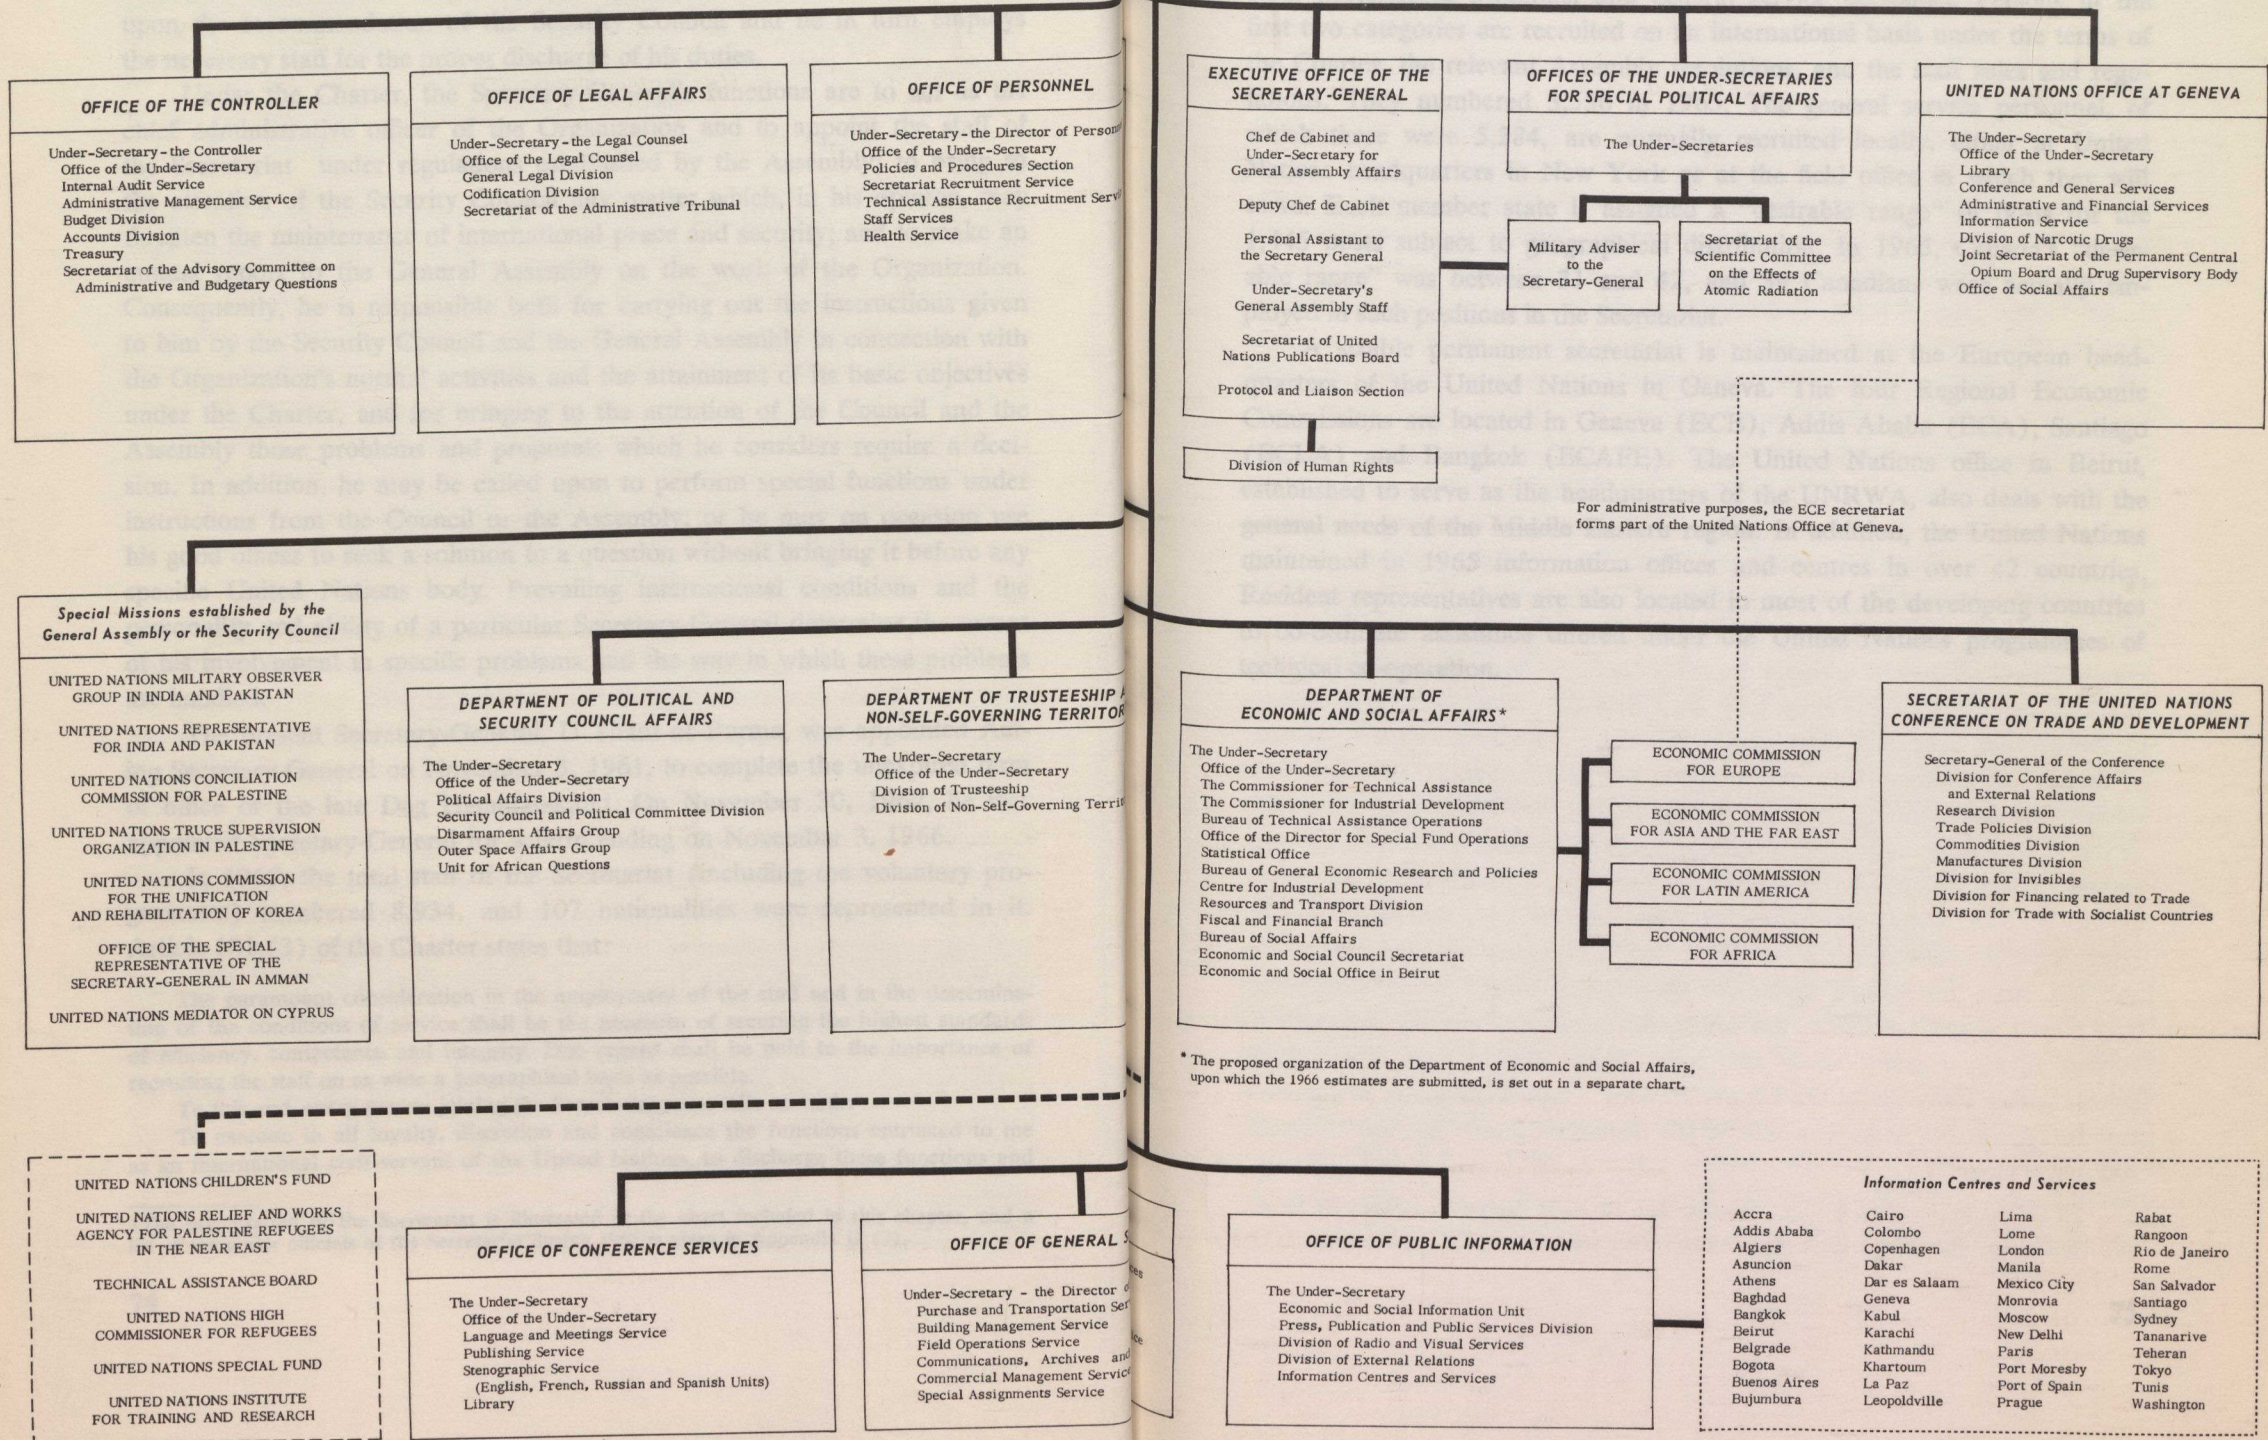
OFFICE OF THE CONTROLLER

Under-Secretary - the Controller
Office of the Under-Secretary
Internal Audit Service
Administrative Management Service
Budget Division
Accounts Division
Treasury
Secretariat of the Advisory Committee on Administrative and Budgetary Questions

OFFICE OF LEGAL AFFAIRS

Under-Secretary - the Legal Counsel
Office of the Legal Counsel
General Legal Division
Codification Division
Secretariat of the Administrative Tribunal

OFFICE OF PERSONNEL

Under-Secretary - the Director of Person
Office of the Under-Secretary
Policies and Procedures Section
Secretariat Recruitment Service
Technical Assistance Recruitment Serv
Staff Services
Health Service

EXECUTIVE OFFICE OF THE SECRETARY-GENERAL

Chef de Cabinet and Under-Secretary for General Assembly Affairs
Deputy Chef de Cabinet
Personal Assistant to the Secretary General
Under-Secretary's General Assembly Staff
Secretariat of United Nations Publications Board
Protocol and Liaison Section

Division of Human Rights

OFFICES OF THE UNDER-SECRETARIES FOR SPECIAL POLITICAL AFFAIRS

The Under-Secretaries

Military Adviser to the Secretary-General

Secretariat of the Scientific Committee on the Effects of Atomic Radiation

UNITED NATIONS OFFICE AT GENEVA

The Under-Secretary
Office of the Under-Secretary
Library
Conference and General Services
Administrative and Financial Services
Information Service
Division of Narcotic Drugs
Joint Secretariat of the Permanent Central Opium Board and Drug Supervisory Body
Office of Social Affairs

For administrative purposes, the ECE secretariat forms part of the United Nations Office at Geneva.

Special Missions established by the General Assembly or the Security Council

UNITED NATIONS MILITARY OBSERVER GROUP IN INDIA AND PAKISTAN
UNITED NATIONS REPRESENTATIVE FOR INDIA AND PAKISTAN
UNITED NATIONS CONCILIATION COMMISSION FOR PALESTINE
UNITED NATIONS TRUCE SUPERVISION ORGANIZATION IN PALESTINE
UNITED NATIONS COMMISSION FOR THE UNIFICATION AND REHABILITATION OF KOREA
OFFICE OF THE SPECIAL REPRESENTATIVE OF THE SECRETARY-GENERAL IN AMMAN
UNITED NATIONS MEDIATOR ON CYPRUS

DEPARTMENT OF POLITICAL AND SECURITY COUNCIL AFFAIRS

The Under-Secretary
Office of the Under-Secretary
Political Affairs Division
Security Council and Political Committee Division
Disarmament Affairs Group
Outer Space Affairs Group
Unit for African Questions

DEPARTMENT OF TRUSTEESHIP A NON-SELF-GOVERNING TERRITOR

The Under-Secretary
Office of the Under-Secretary
Division of Trusteeship
Division of Non-Self-Governing Territ

DEPARTMENT OF ECONOMIC AND SOCIAL AFFAIRS*

The Under-Secretary
Office of the Under-Secretary
The Commissioner for Technical Assistance
The Commissioner for Industrial Development
Bureau of Technical Assistance Operations
Office of the Director for Special Fund Operations
Statistical Office
Bureau of General Economic Research and Policies
Centre for Industrial Development
Resources and Transport Division
Fiscal and Financial Branch
Bureau of Social Affairs
Economic and Social Council Secretariat
Economic and Social Office in Beirut

ECONOMIC COMMISSION FOR EUROPE
ECONOMIC COMMISSION FOR ASIA AND THE FAR EAST
ECONOMIC COMMISSION FOR LATIN AMERICA
ECONOMIC COMMISSION FOR AFRICA

SECRETARIAT OF THE UNITED NATIONS CONFERENCE ON TRADE AND DEVELOPMENT

Secretary-General of the Conference
Division for Conference Affairs and External Relations
Research Division
Trade Policies Division
Commodities Division
Manufactures Division
Division for Invisibles
Division for Financing related to Trade
Division for Trade with Socialist Countries

* The proposed organization of the Department of Economic and Social Affairs, upon which the 1966 estimates are submitted, is set out in a separate chart.

UNITED NATIONS CHILDREN'S FUND
UNITED NATIONS RELIEF AND WORKS AGENCY FOR PALESTINE REFUGEES IN THE NEAR EAST
TECHNICAL ASSISTANCE BOARD
UNITED NATIONS HIGH COMMISSIONER FOR REFUGEES
UNITED NATIONS SPECIAL FUND
UNITED NATIONS INSTITUTE FOR TRAINING AND RESEARCH

OFFICE OF CONFERENCE SERVICES

The Under-Secretary
Office of the Under-Secretary
Language and Meetings Service
Publishing Service
Stenographic Service
(English, French, Russian and Spanish Units)
Library

OFFICE OF GENERAL S

Under-Secretary - the Director o
Purchase and Transportation Ser
Building Management Service
Field Operations Service
Communications, Archives and
Commercial Management Servic
Special Assignments Service

OFFICE OF PUBLIC INFORMATION

The Under-Secretary
Economic and Social Information Unit
Press, Publication and Public Services Division
Division of Radio and Visual Services
Division of External Relations
Information Centres and Services

Information Centres and Services

Accra
Addis Ababa
Algiers
Asuncion
Athens
Baghdad
Bangkok
Beirut
Belgrade
Bogota
Buenos Aires
Bujumbura

Cairo
Colombo
Copenhagen
Dakar
Dar es Salaam
Geneva
Kabul
Karachi
Kathmandu
Khartoum
La Paz
Leopoldville

Lima
Lome
London
Manila
Mexico City
Monrovia
Moscow
New Delhi
Paris
Port Moresby
Port of Spain
Prague

Rabat
Rangoon
Rio de Janeiro
Rome
San Salvador
Santiago
Sydney
Tananarive
Teheran
Tokyo
Tunis
Washington